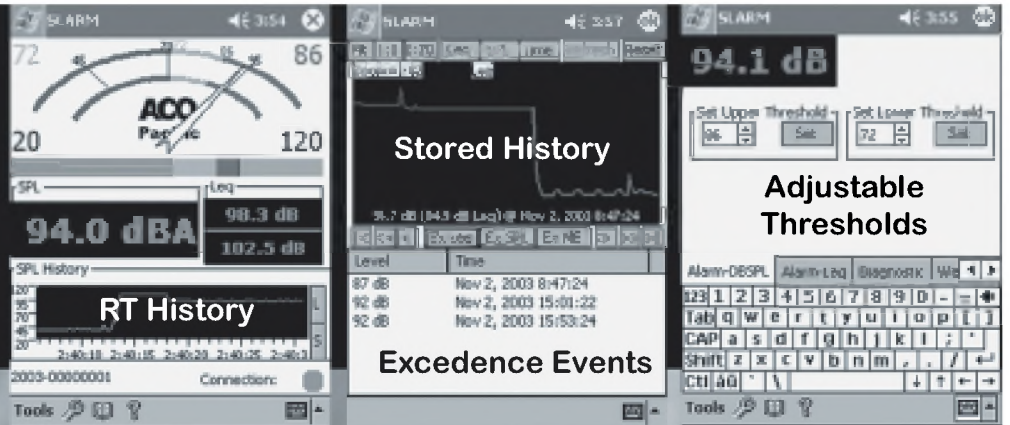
SLARM 3:54

72 86

20 120

ACO Pacific

SPL

94.0 dBA

Leq

98.3 dB

102.5 dB

SPL History

RT History

2003-00000001

Connection:

Tools

SLARM 3:57

Stored History

94.7 dB (84.9 dB Leq) @ Nov 2, 2003 8:47:24

| Level | Time |
|---|---|
| 87 dB | Nov 2, 2003 8:47:24 |
| 92 dB | Nov 2, 2003 15:01:22 |
| 92 dB | Nov 2, 2003 15:53:24 |

Excedence Events

SLARM 3:55

94.1 dB

Set Upper Threshold

96

Set

Set Lower Threshold

72

Set

Adjustable Thresholds

Alarm-DBSPL Alarm-Leq Diagnostic

123 1 2 3 4 5 6 7 8 9 0 - =

Tab q w e r t y u i o p [ ]

CAP a s d f g h j k l ; '

Shift z x c v b n m , . /

Ctl áü ` \

Tools